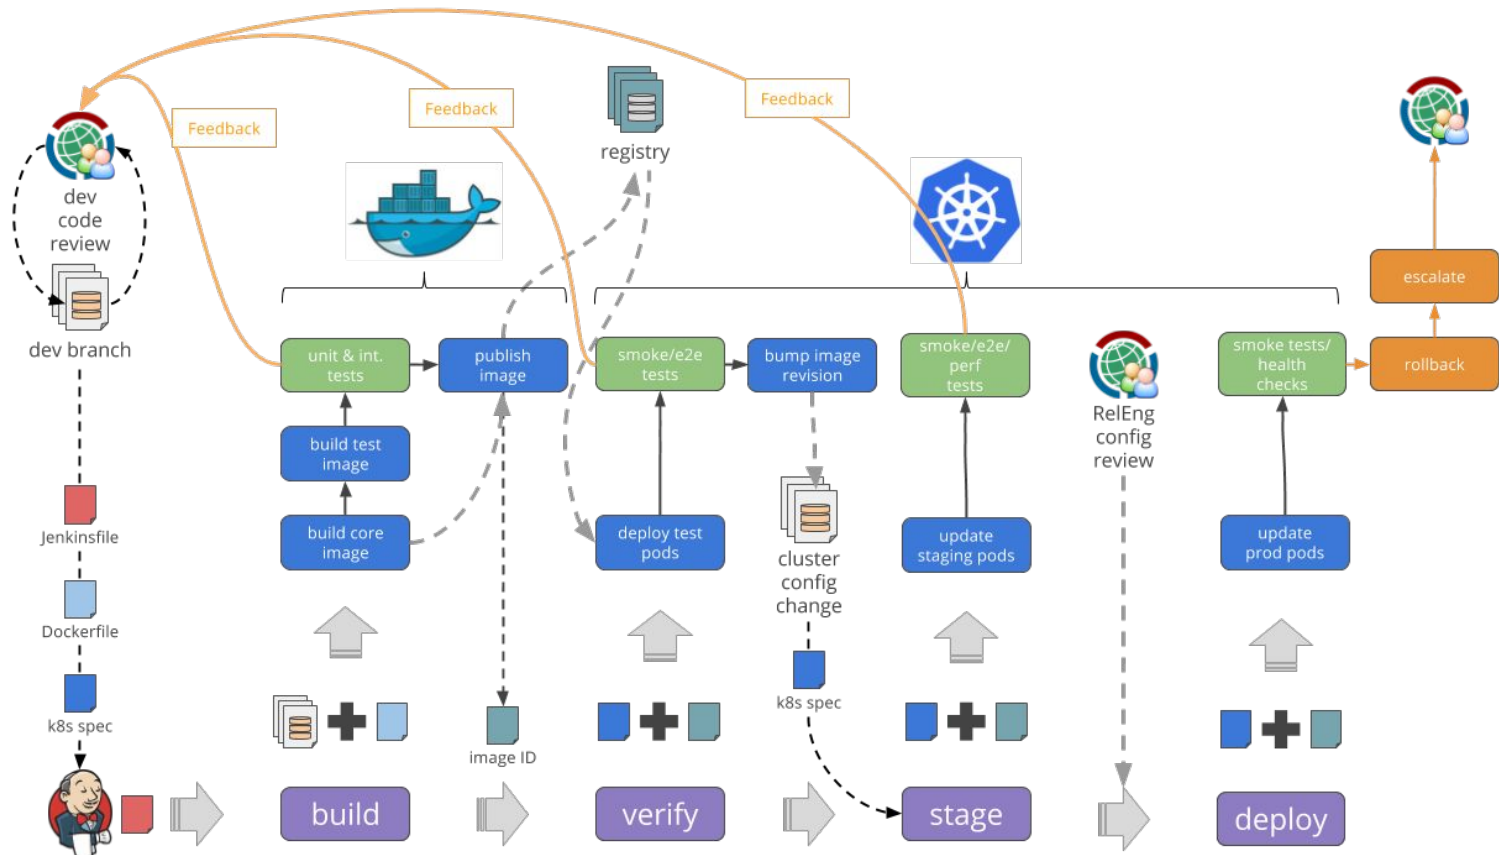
Feedback

Feedback

Feedback

registry

dev
code
review

dev branch

unit & int.
tests

publish
image

smoke/e2e
tests

bump image
revision

smoke/e2e/
perf
tests

RelEng
config
review

smoke tests/
health
checks

rollback

escalate

build test
image

build core
image

deploy test
pods

cluster
config
change

update
staging pods

update
prod pods

Jenkinsfile

Dockerfile

k8s spec

image ID

k8s spec

build

verify

stage

deploy